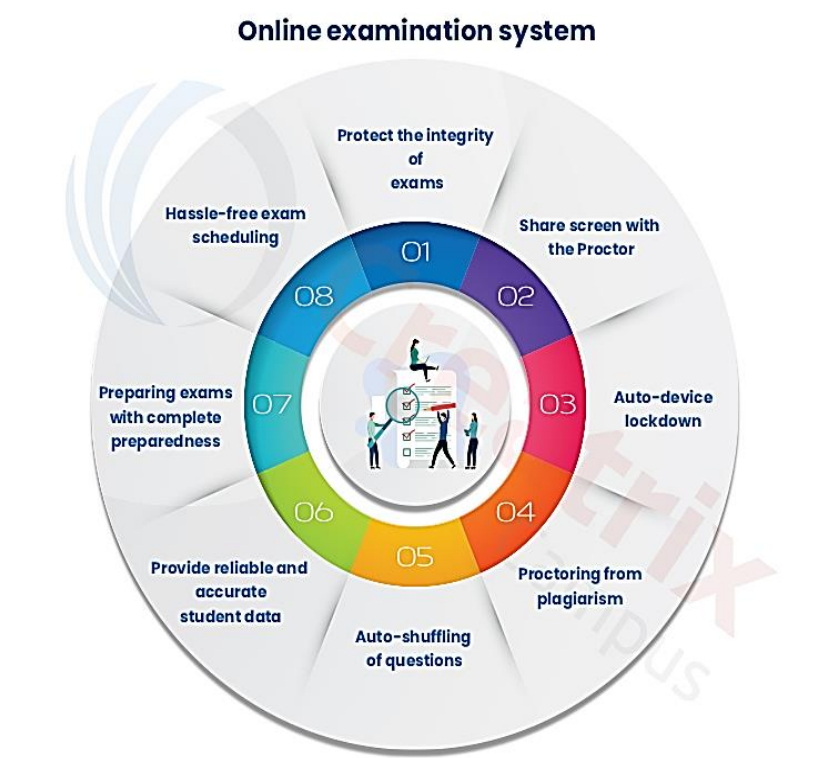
Online examination system

01
Protect the integrity of exams

02
Share screen with the Proctor

03
Auto-device lockdown

04
Proctoring from plagiarism

05
Auto-shuffling of questions

06
Provide reliable and accurate student data

07
Preparing exams with complete preparedness

08
Hassle-free exam scheduling

Creatrix Campus